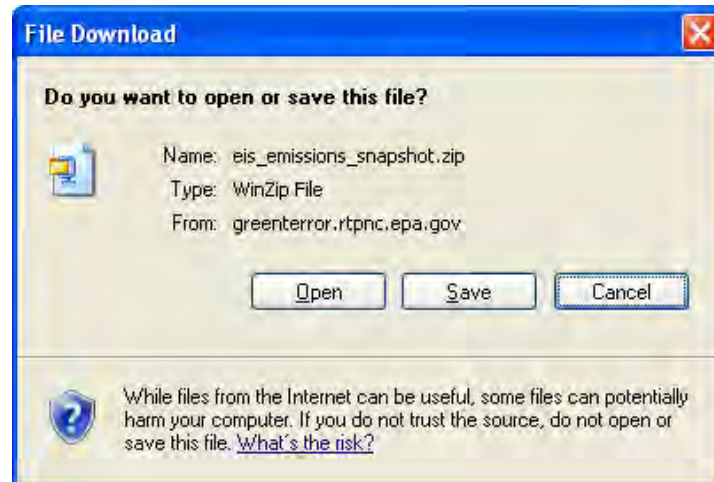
File Download

Do you want to open or save this file?

Name: eis_emissions_snapshot.zip
Type: WinZip File
From: greenterror.rtpnc.epa.gov

Open | Save | Cancel

While files from the Internet can be useful, some files can potentially harm your computer. If you do not trust the source, do not open or save this file. What's the risk?